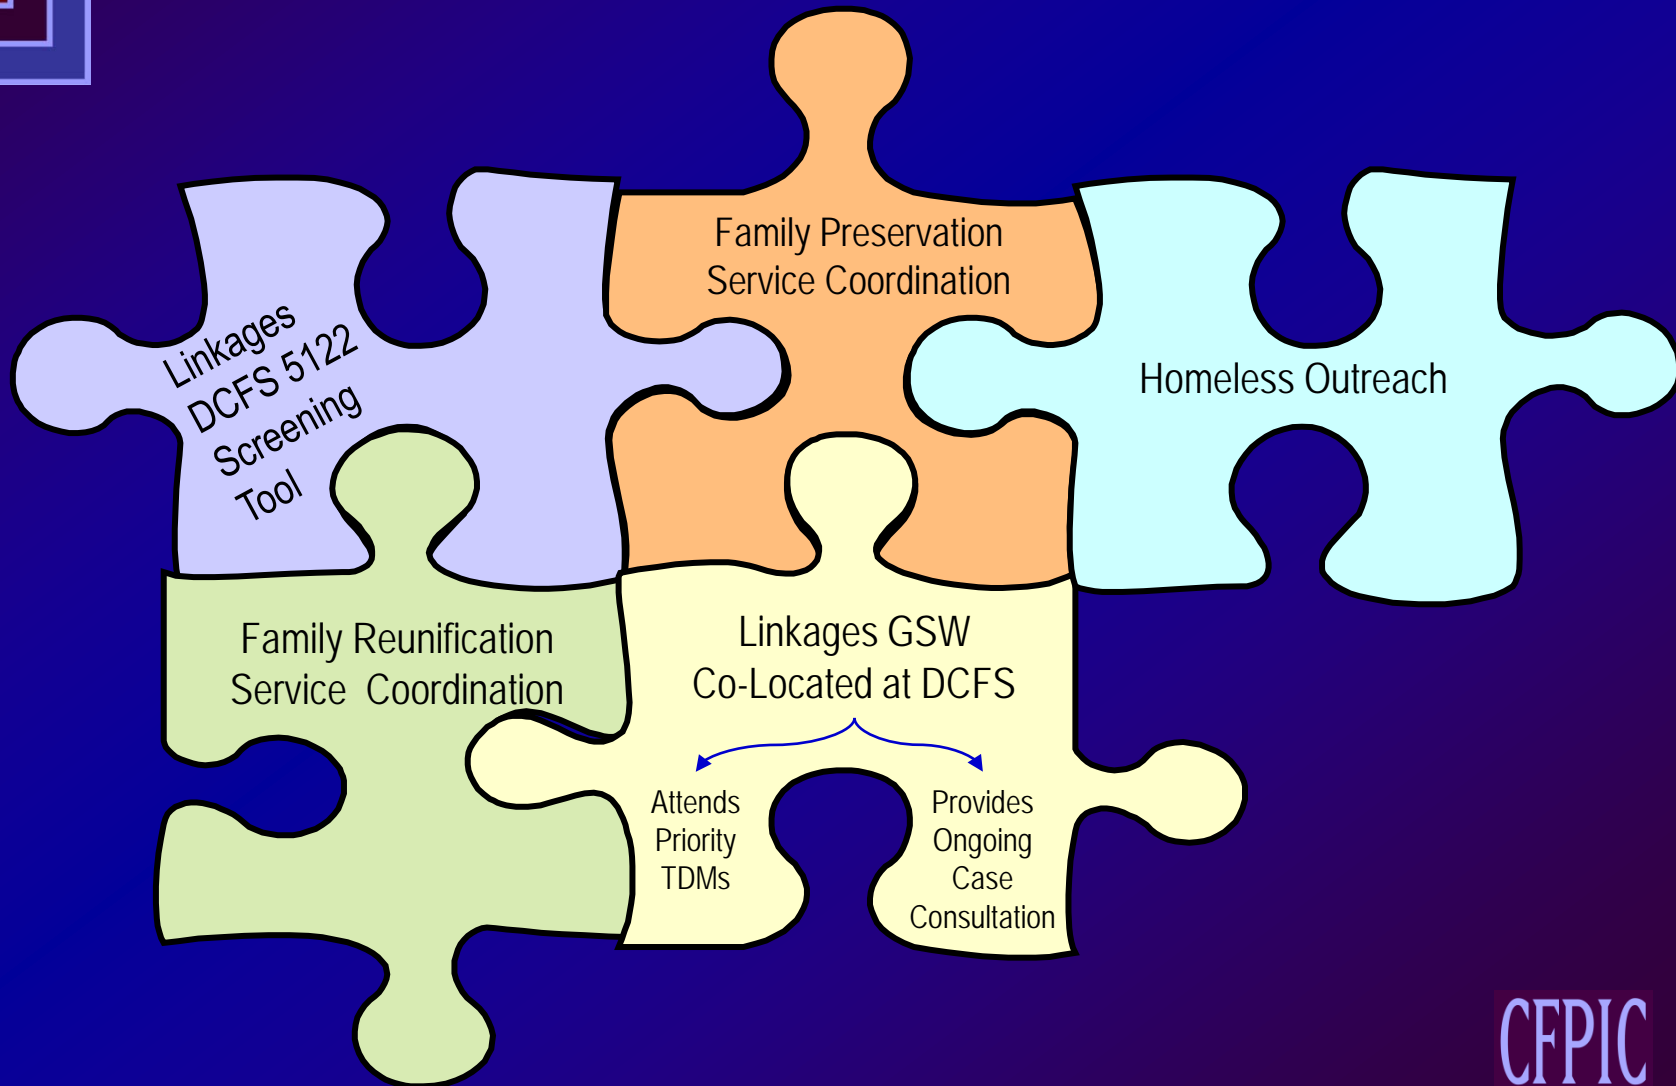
Linkages DCFS 5122 Screening Tool

Family Preservation Service Coordination

Homeless Outreach

Family Reunification Service Coordination

Linkages GSW Co-Located at DCFS

Attends Priority TDMs

Provides Ongoing Case Consultation

CFPIC